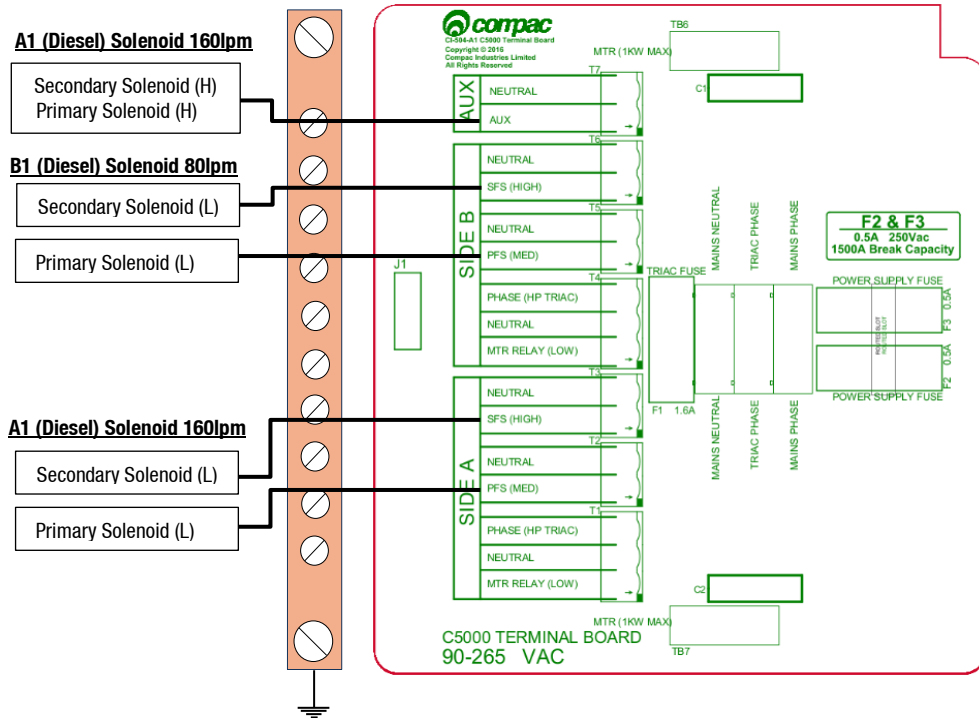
A1 (Diesel) Solenoid 160lpm

Secondary Solenoid (H)
Primary Solenoid (H)

B1 (Diesel) Solenoid 80lpm

Secondary Solenoid (L)

Primary Solenoid (L)

A1 (Diesel) Solenoid 160lpm

Secondary Solenoid (L)

Primary Solenoid (L)

compac
CI-504-A1 C5000 Terminal Board
Copyright © 2016
Compac Industries Limited
All Rights Reserved

TB6
MTR (1KW MAX)
C1

AUX
T7
NEUTRAL
AUX

SIDE B
T6
NEUTRAL
SFS (HIGH)
T5
NEUTRAL
PFS (MED)
T4
PHASE (HP TRIAC)
NEUTRAL
MTR RELAY (LOW)

J1

SIDE A
T3
NEUTRAL
SFS (HIGH)
T2
NEUTRAL
PFS (MED)
T1
PHASE (HP TRIAC)
NEUTRAL
MTR RELAY (LOW)

TRIAC FUSE
F1 1.6A

MAINS NEUTRAL
TRIAC PHASE
MAINS PHASE

MAINS NEUTRAL
TRIAC PHASE
MAINS PHASE

F2 & F3
0.5A 250Vac
1500A Break Capacity

POWER SUPPLY FUSE
0.5A
F3
0.5A
F2
POWER SUPPLY FUSE

C2
MTR (1KW MAX)
TB7

C5000 TERMINAL BOARD
90-265 VAC